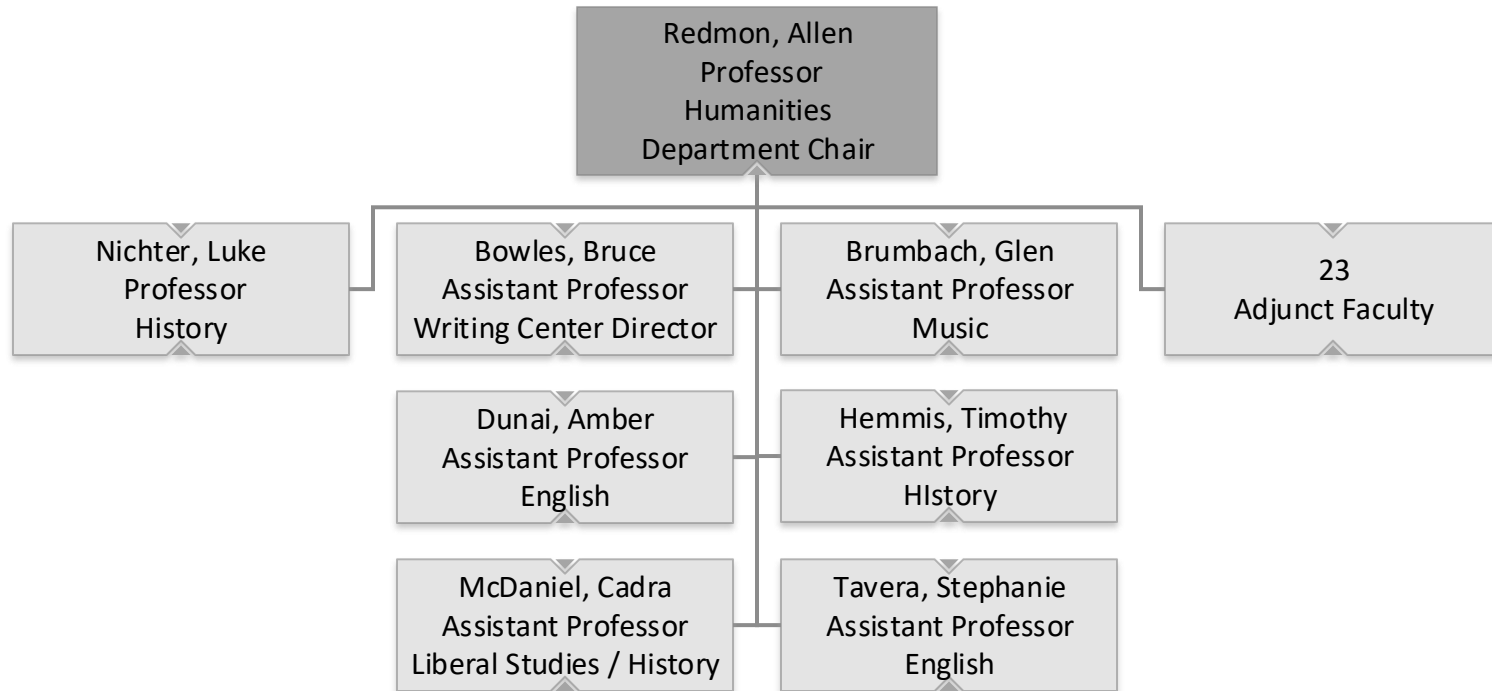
Redmon, Allen
Professor
Humanities
Department Chair

Nichter, Luke
Professor
History

Bowles, Bruce
Assistant Professor
Writing Center Director

Brumbach, Glen
Assistant Professor
Music

23
Adjunct Faculty

Dunai, Amber
Assistant Professor
English

Hemmis, Timothy
Assistant Professor
HIstory

McDaniel, Cadra
Assistant Professor
Liberal Studies / History

Tavera, Stephanie
Assistant Professor
English